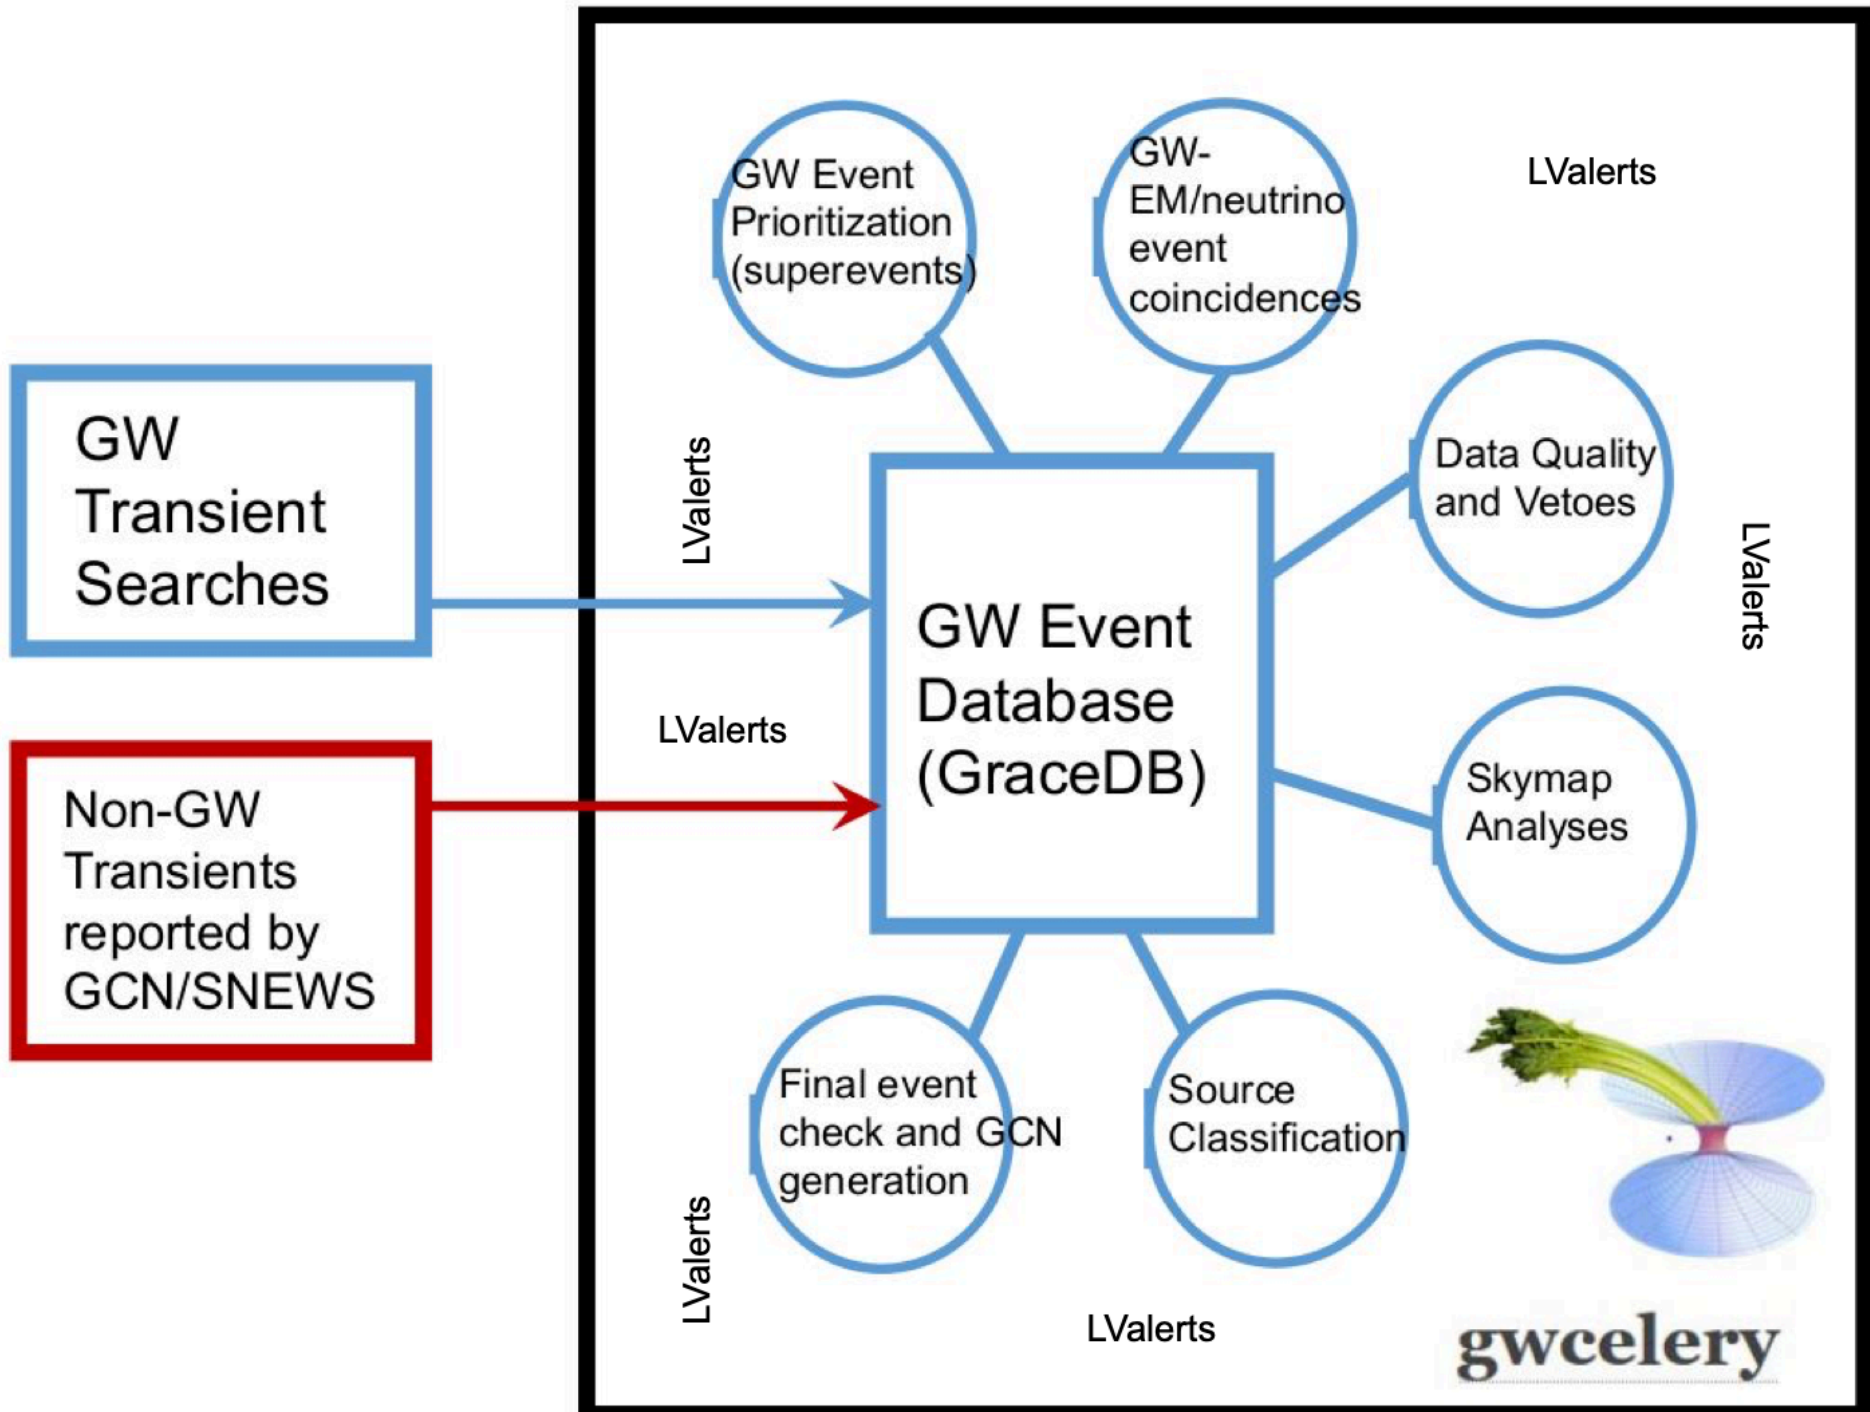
GW Transient Searches

Non-GW Transients reported by GCN/SNEWS

GW Event Prioritization (superevents)

GW-EM/neutrino event coincidences

LValerts

LValerts

Data Quality and Vetoes

LValerts

GW Event Database (GraceDB)

LValerts

Skymap Analyses

Final event check and GCN generation

Source Classification

LValerts

LValerts

gwcelery